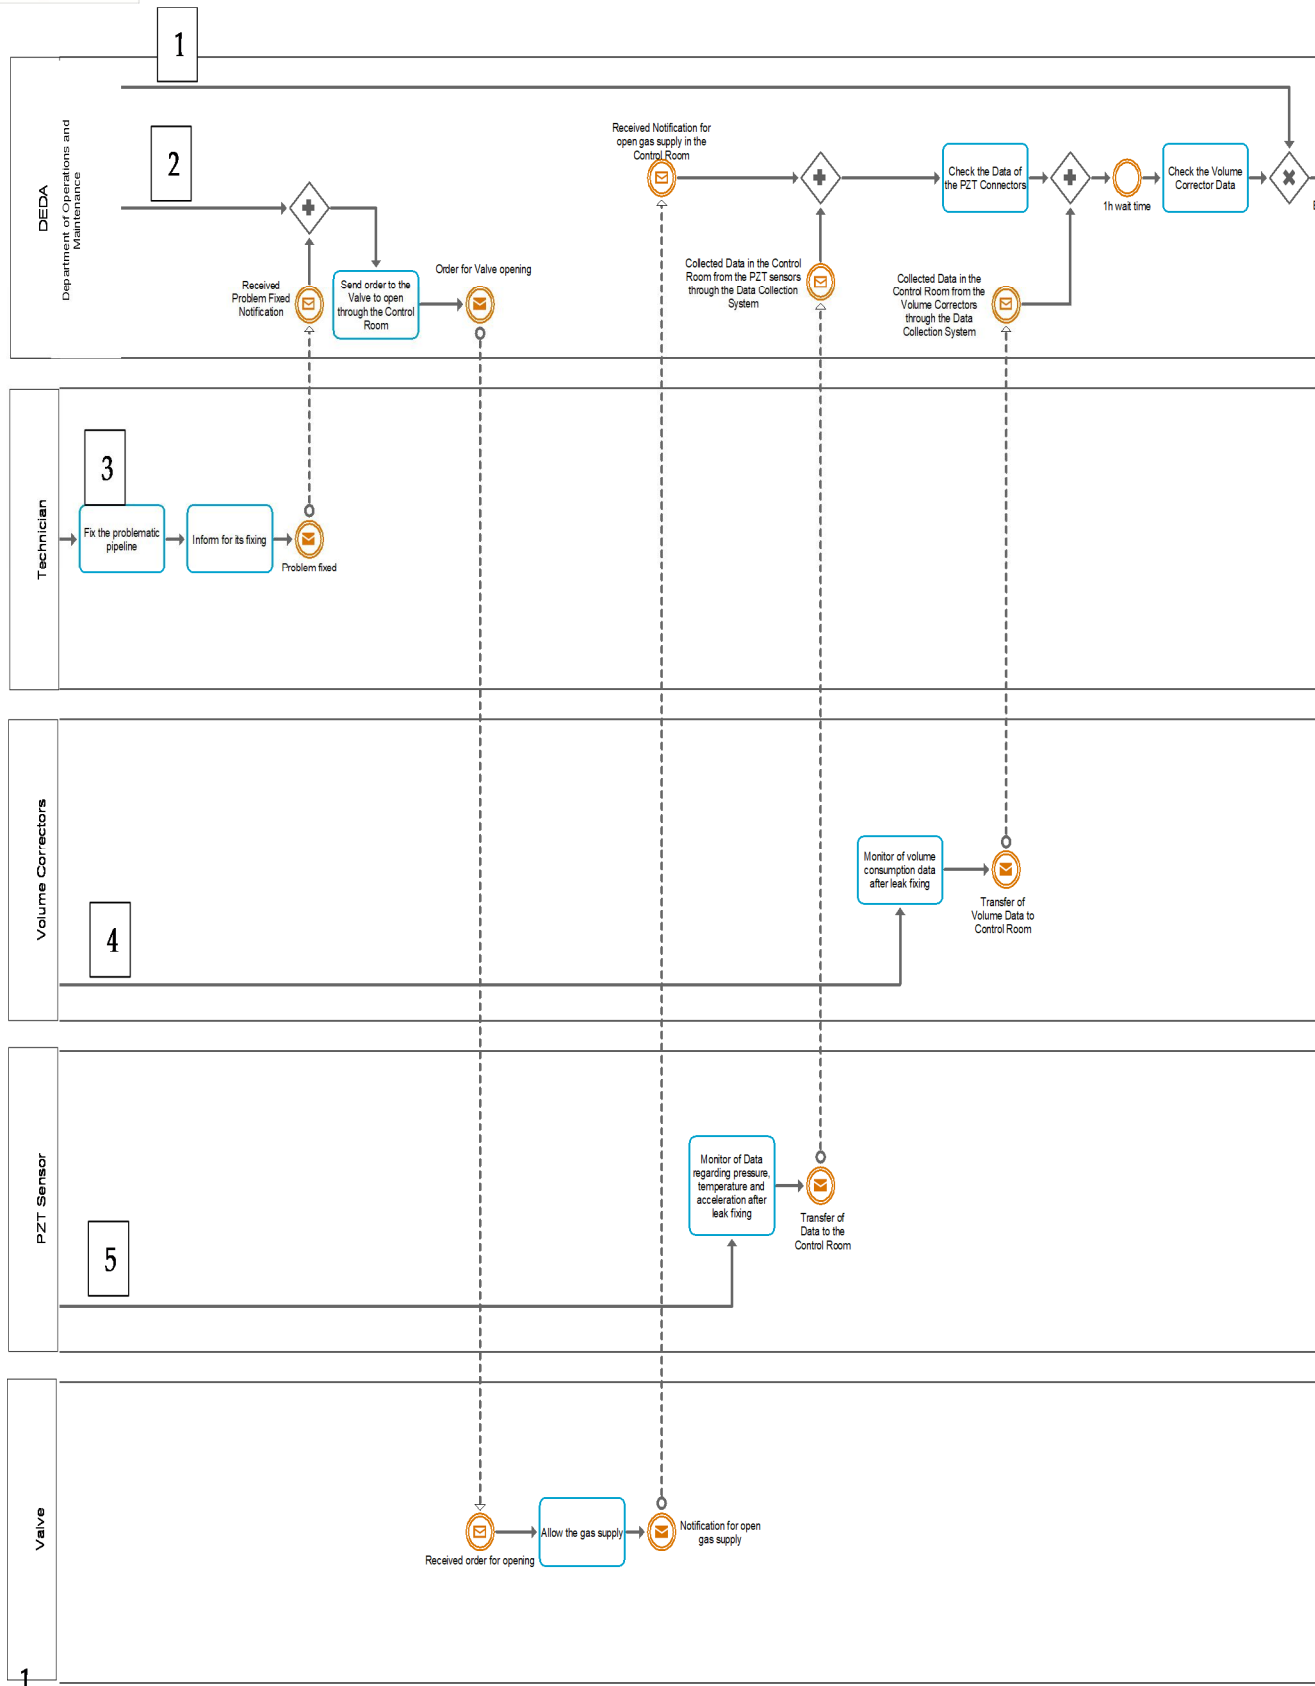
1

DEDA
Department of Operations and Maintenance

2

Received Notification for open gas supply in the Control Room

Check the Data of the PZT Connectors

1h wait time

Check the Volume Corrector Data

Received Problem Fixed Notification

Send order to the Valve to open through the Control Room

Order for Valve opening

Collected Data in the Control Room from the PZT sensors through the Data Collection System

Collected Data in the Control Room from the Volume Correctors through the Data Collection System

Technician

3

Fix the problematic pipeline

Inform for its fixing

Problem fixed

Volume Correctors

Monitor of volume consumption data after leak fixing

Transfer of Volume Data to Control Room

4

PZT Sensor

Monitor of Data regarding pressure, temperature and acceleration after leak fixing

Transfer of Data to the Control Room

5

Valve

Received order for opening

Allow the gas supply

Notification for open gas supply

1